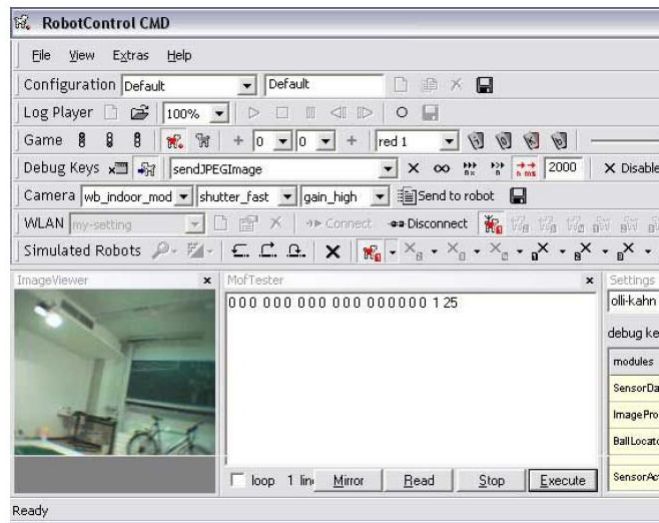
RobotControl CMD

File View Extras Help

Configuration Default Default

Log Player 100%

Game + 0 0 + red 1

Debug Keys sendJPEGImage × ∞ 2000 × Disable

Camera wb_indoor_mod shutter_fast gain_high Send to robot

WLAN my-setting Connect Disconnect

Simulated Robots

ImageViewer ×

MofTester ×

000 000 000 000 000000 1 25

loop 1 lin Mirror Read Stop Execute

Settings

olli-kahn

debug ke

modules

SensorDa

ImagePro

BallLocat

SensorAc

Ready